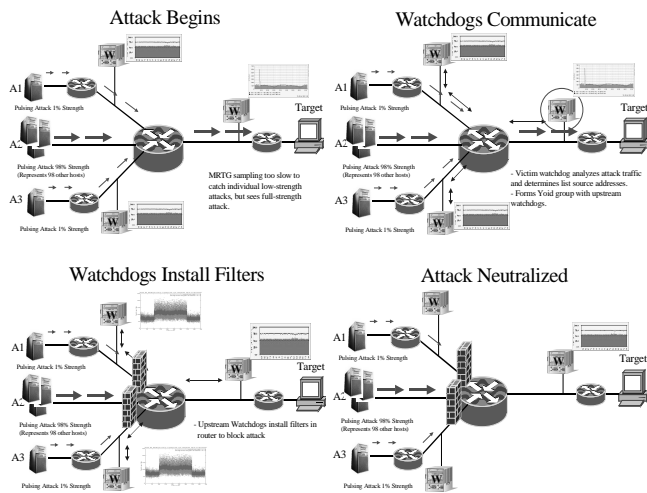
Attack Begins

A1
Pulsing Attack 1% Strength
A2
Pulsing Attack 98% Strength (Represents 98 other hosts)
A3
Pulsing Attack 1% Strength
W
W
W
Target

MRTG sampling too slow to catch individual low-strength attacks, but sees full-strength attack.

Watchdogs Communicate

A1
Pulsing Attack 1% Strength
A2
Pulsing Attack 98% Strength (Represents 98 other hosts)
A3
Pulsing Attack 1% Strength
W
W
W
Target

- Victim watchdog analyzes attack traffic and determines list source addresses.
- Forms Yoid group with upstream watchdogs.

Watchdogs Install Filters

A1
Pulsing Attack 1% Strength
A2
Pulsing Attack 98% Strength (Represents 98 other hosts)
A3
Pulsing Attack 1% Strength
W
W
W
Target

- Upstream Watchdogs install filters in router to block attack

Attack Neutralized

A1
Pulsing Attack 1% Strength
A2
Pulsing Attack 98% Strength (Represents 98 other hosts)
A3
Pulsing Attack 1% Strength
W
W
W
Target